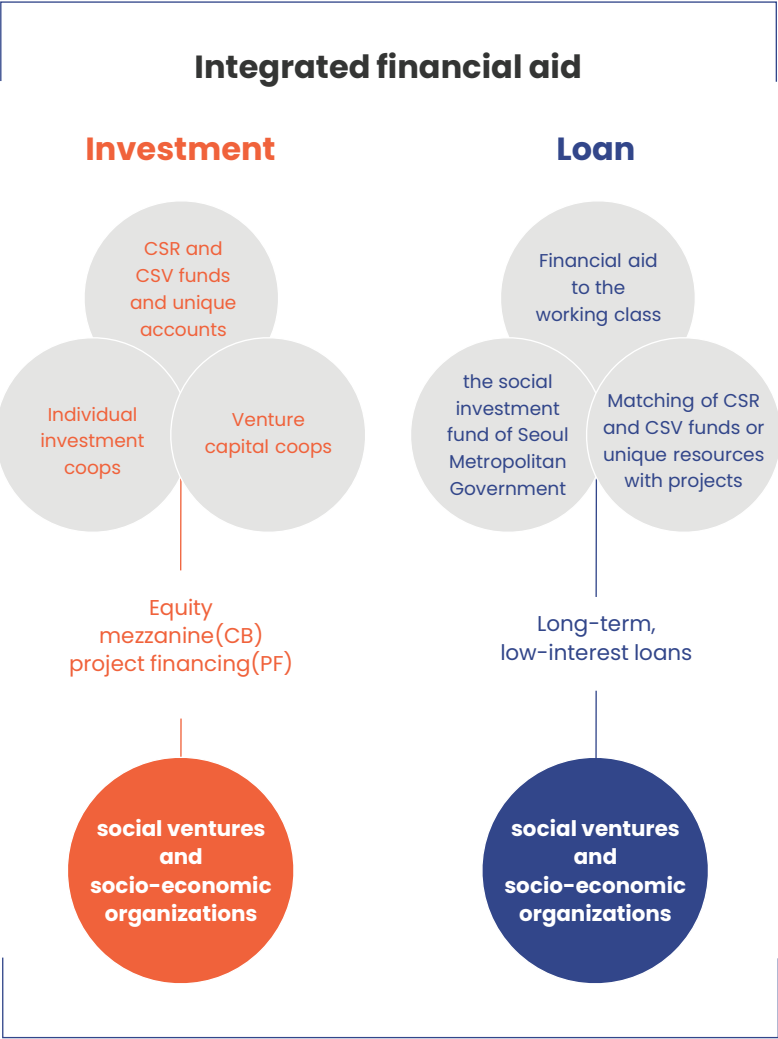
Integrated financial aid

Investment

CSR and CSV funds and unique accounts

Individual investment coops

Venture capital coops

Equity
mezzanine(CB)
project financing(PF)

social ventures and socio-economic organizations

Loan

Financial aid to the working class

the social investment fund of Seoul Metropolitan Government

Matching of CSR and CSV funds or unique resources with projects

Long-term,
low-interest loans

social ventures and socio-economic organizations